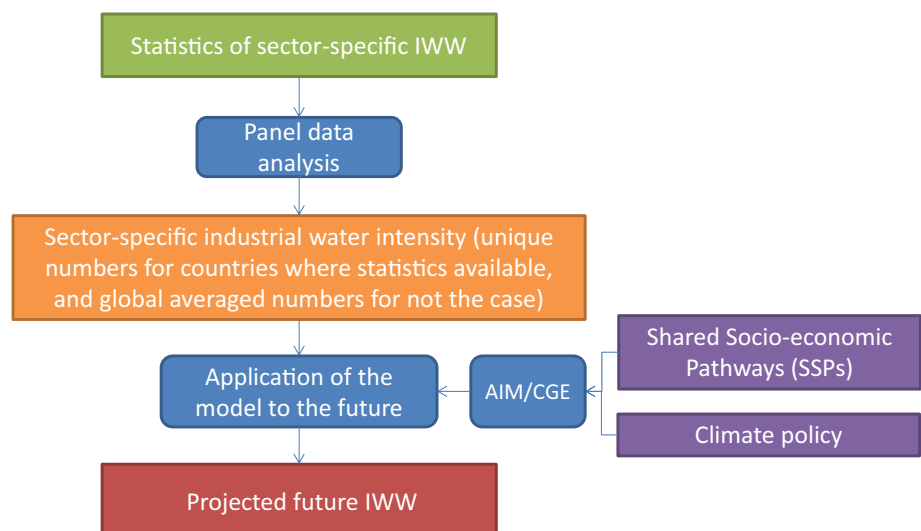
Statistics of sector-specific IWW

Panel data analysis

Sector-specific industrial water intensity (unique numbers for countries where statistics available, and global averaged numbers for not the case)

Application of the model to the future

AIM/CGE

Shared Socio-economic Pathways (SSPs)

Climate policy

Projected future IWW